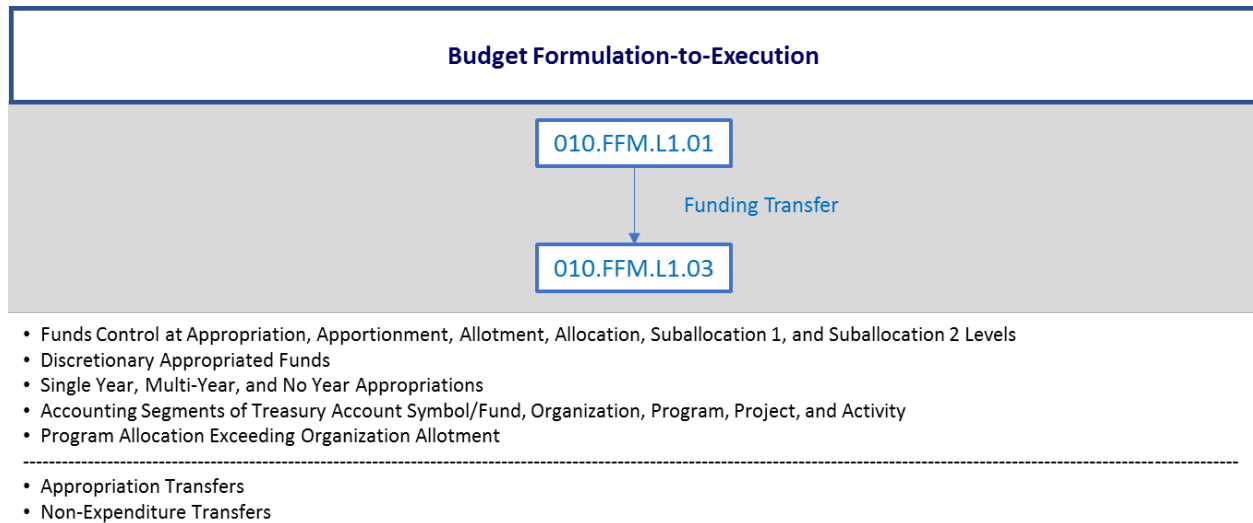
Budget Formulation-to-Execution

010.FFM.L1.01

Funding Transfer

010.FFM.L1.03

• Funds Control at Appropriation, Apportionment, Allotment, Allocation, Suballocation 1, and Suballocation 2 Levels
• Discretionary Appropriated Funds
• Single Year, Multi-Year, and No Year Appropriations
• Accounting Segments of Treasury Account Symbol/Fund, Organization, Program, Project, and Activity
• Program Allocation Exceeding Organization Allotment

---

• Appropriation Transfers
• Non-Expenditure Transfers